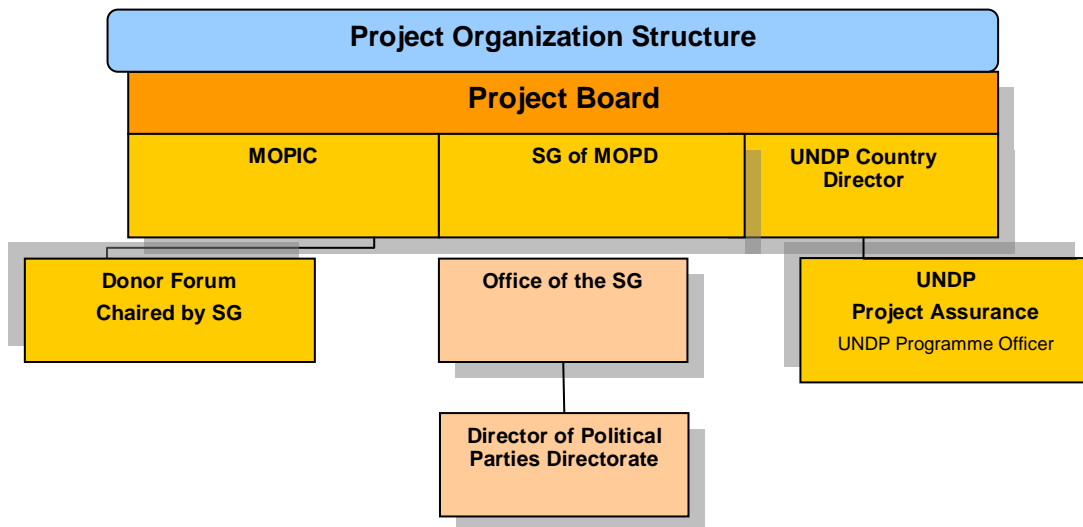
Project Organization Structure

Project Board

MOPIC

SG of MOPD

UNDP Country Director

Donor Forum
Chaired by SG

Office of the SG

UNDP
Project Assurance
UNDP Programme Officer

Director of Political Parties Directorate